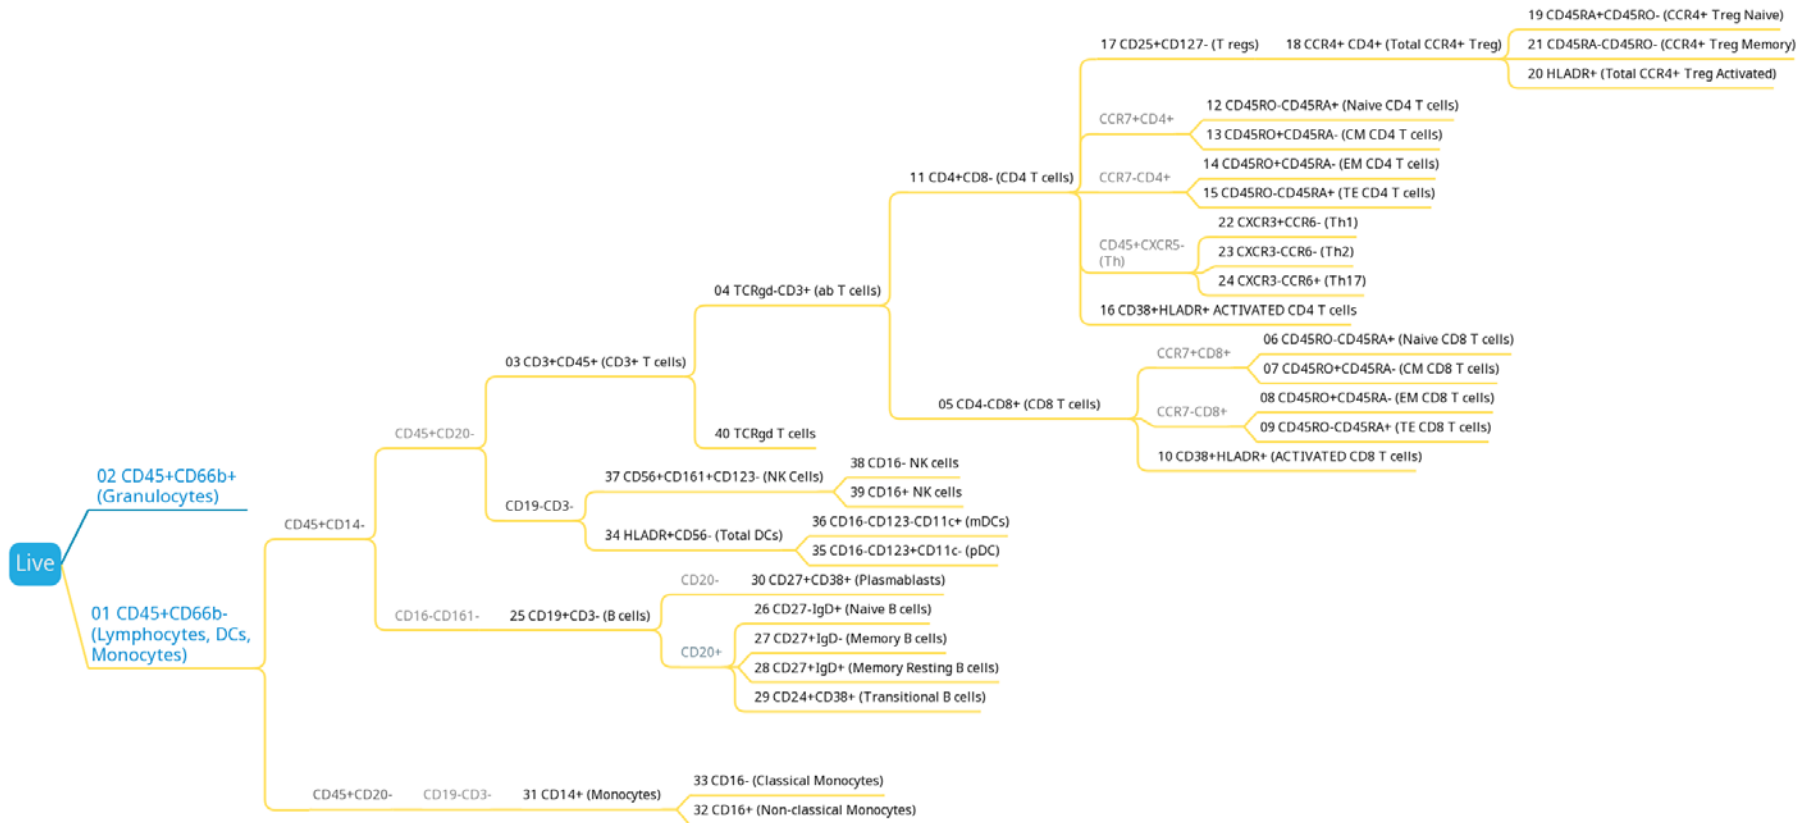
Live

02 CD45+CD66b+ (Granulocytes)

01 CD45+CD66b- (Lymphocytes, DCs, Monocytes)

CD45+CD14-

CD45+CD20-

03 CD3+CD45+ (CD3+ T cells)

04 TCRgd-CD3+ (ab T cells)

11 CD4+CD8- (CD4 T cells)

17 CD25+CD127- (T regs)

18 CCR4+ CD4+ (Total CCR4+ Treg)

19 CD45RA+CD45RO- (CCR4+ Treg Naive)

21 CD45RA-CD45RO- (CCR4+ Treg Memory)

20 HLADR+ (Total CCR4+ Treg Activated)

CCR7+CD4+

12 CD45RO-CD45RA+ (Naive CD4 T cells)

13 CD45RO+CD45RA- (CM CD4 T cells)

CCR7-CD4+

14 CD45RO+CD45RA- (EM CD4 T cells)

15 CD45RO-CD45RA+ (TE CD4 T cells)

CD45+CXCR5- (Th)

22 CXCR3+CCR6- (Th1)

23 CXCR3-CCR6- (Th2)

24 CXCR3-CCR6+ (Th17)

16 CD38+HLADR+ ACTIVATED CD4 T cells

05 CD4-CD8+ (CD8 T cells)

CCR7+CD8+

06 CD45RO-CD45RA+ (Naive CD8 T cells)

07 CD45RO+CD45RA- (CM CD8 T cells)

CCR7-CD8+

08 CD45RO+CD45RA- (EM CD8 T cells)

09 CD45RO-CD45RA+ (TE CD8 T cells)

10 CD38+HLADR+ (ACTIVATED CD8 T cells)

40 TCRgd T cells

CD19-CD3-

37 CD56+CD161+CD123- (NK Cells)

38 CD16- NK cells

39 CD16+ NK cells

34 HLADR+CD56- (Total DCs)

36 CD16-CD123-CD11c+ (mDCs)

35 CD16-CD123+CD11c- (pDC)

CD16-CD161-

25 CD19+CD3- (B cells)

CD20-

30 CD27+CD38+ (Plasmablasts)

CD20+

26 CD27-IgD+ (Naive B cells)

27 CD27+IgD- (Memory B cells)

28 CD27+IgD+ (Memory Resting B cells)

29 CD24+CD38+ (Transitional B cells)

CD45+CD20-

CD19-CD3-

31 CD14+ (Monocytes)

33 CD16- (Classical Monocytes)

32 CD16+ (Non-classical Monocytes)